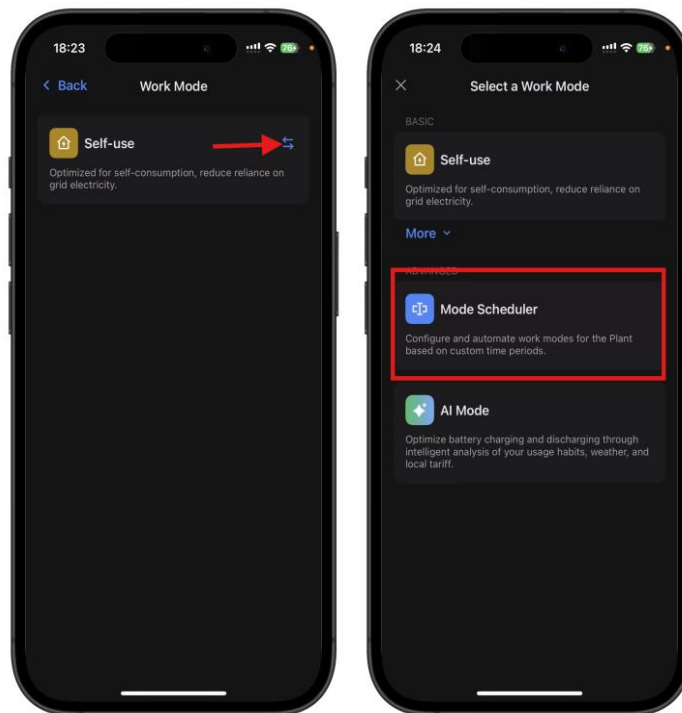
18:23

76

Back

Work Mode

Self-use

Optimized for self-consumption, reduce reliance on grid electricity.

18:24

76

Select a Work Mode

BASIC

Self-use

Optimized for self-consumption, reduce reliance on grid electricity.

More

ADVANCED

Mode Scheduler

Configure and automate work modes for the Plant based on custom time periods.

AI Mode

Optimize battery charging and discharging through intelligent analysis of your usage habits, weather, and local tariff.